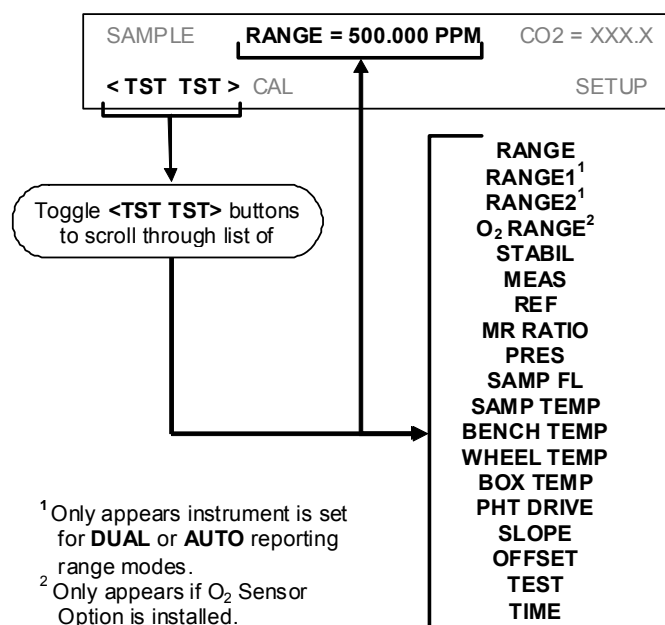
SAMPLE RANGE = 500.000 PPM CO2 = XXX.X

< TST TST > CAL SETUP

Toggle **<TST TST>** buttons to scroll through list of

RANGE
RANGE1$^1$
RANGE2$^1$
$O_2$ RANGE$^2$
STABIL
MEAS
REF
MR RATIO
PRES
SAMP FL
SAMP TEMP
BENCH TEMP
WHEEL TEMP
BOX TEMP
PHT DRIVE
SLOPE
OFFSET
TEST
TIME

$^1$ Only appears instrument is set for **DUAL** or **AUTO** reporting range modes.
$^2$ Only appears if $O_2$ Sensor Option is installed.